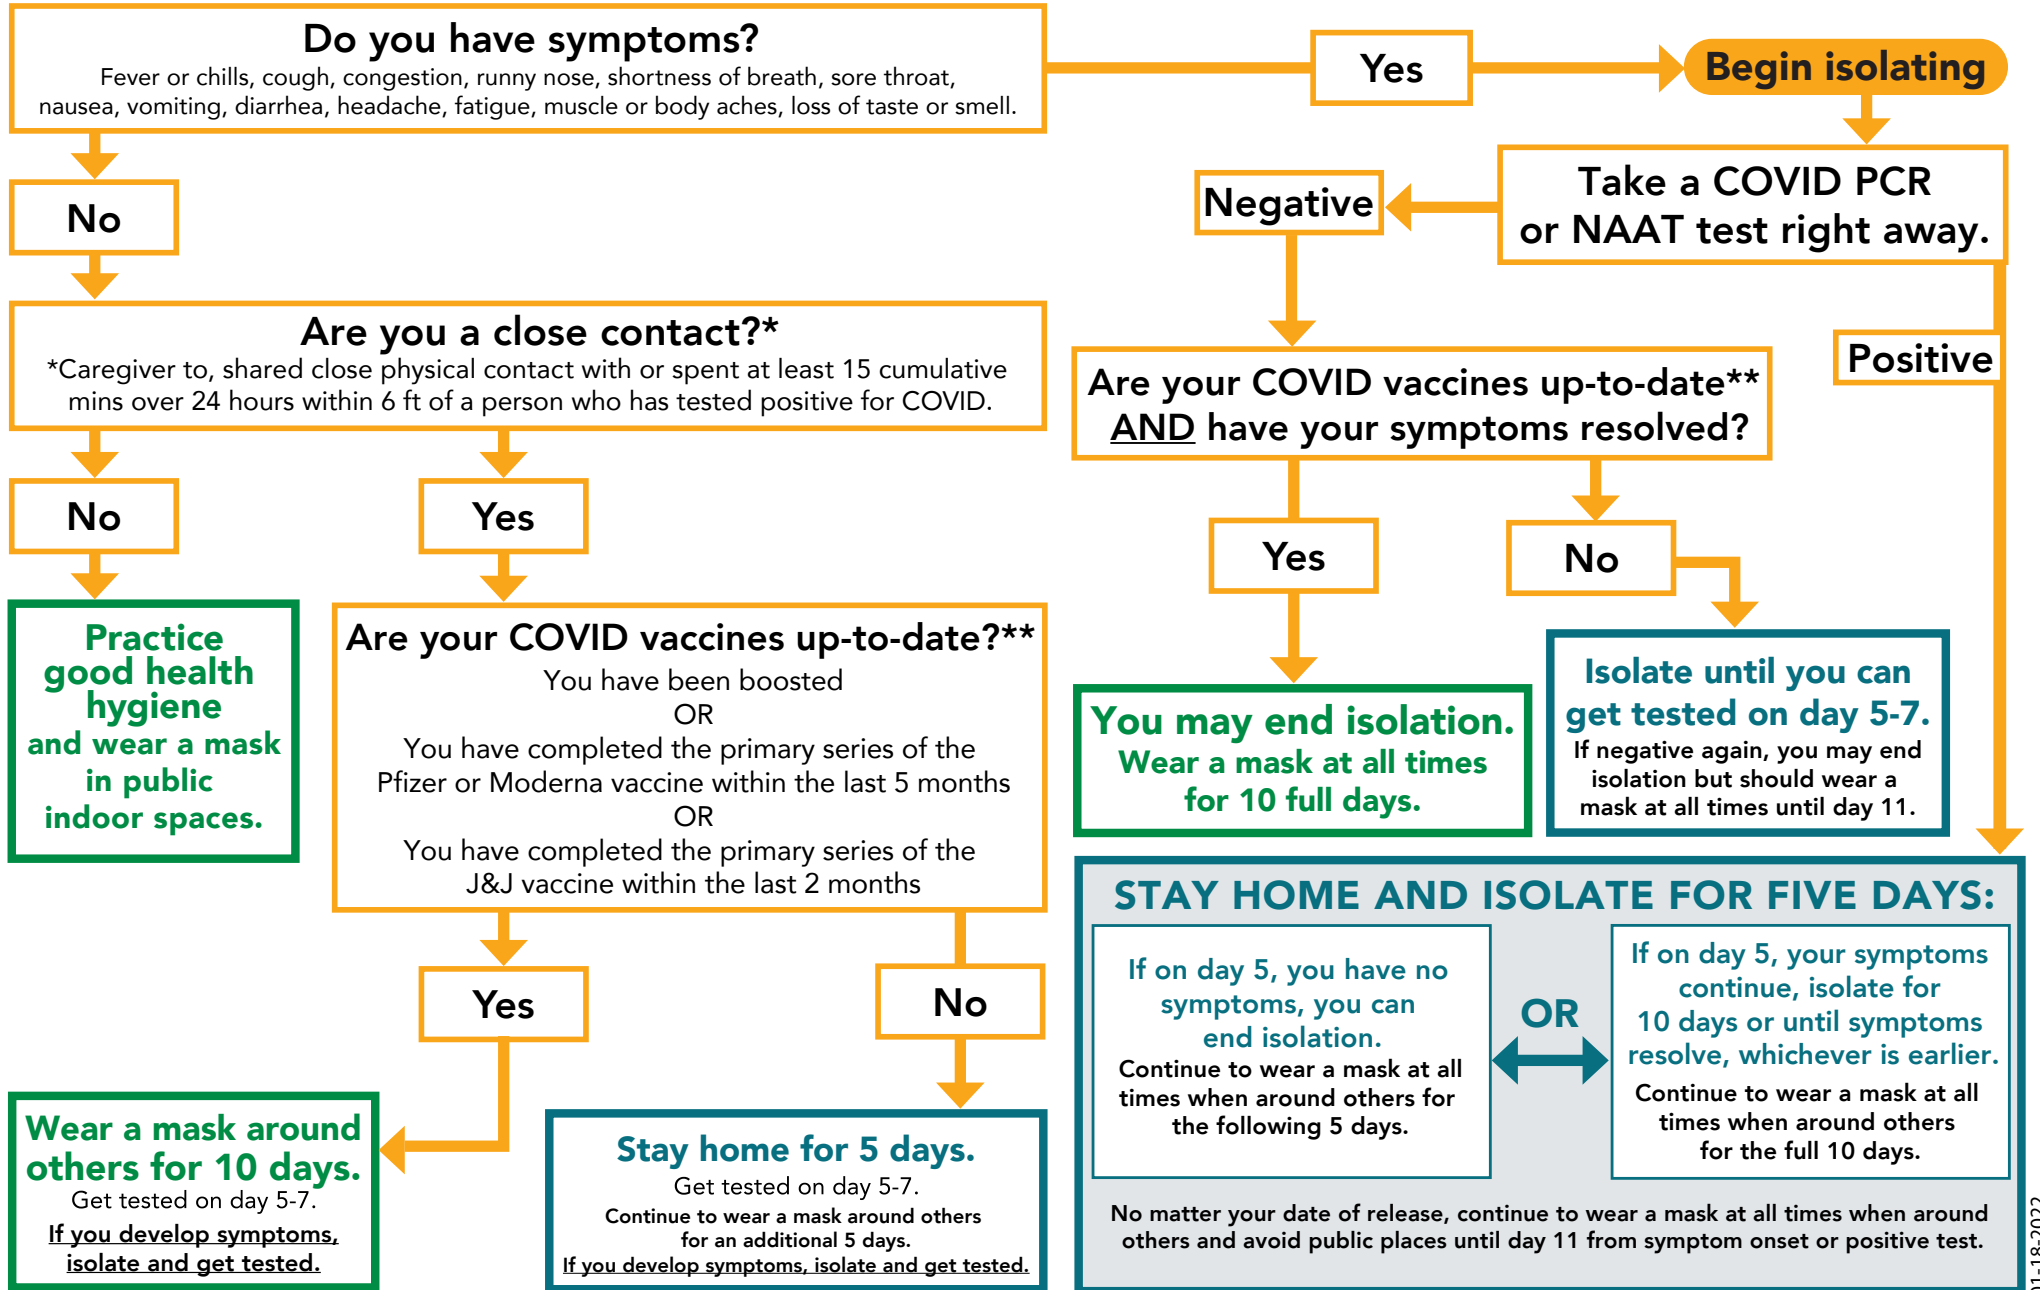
Do you have symptoms?
Fever or chills, cough, congestion, runny nose, shortness of breath, sore throat, nausea, vomiting, diarrhea, headache, fatigue, muscle or body aches, loss of taste or smell.

Yes

Begin isolating

Take a COVID PCR or NAAT test right away.

Negative

Positive

No

Are you a close contact?*
*Caregiver to, shared close physical contact with or spent at least 15 cumulative mins over 24 hours within 6 ft of a person who has tested positive for COVID.

No

Yes

Practice good health hygiene and wear a mask in public indoor spaces.

Are your COVID vaccines up-to-date?**
You have been boosted
OR
You have completed the primary series of the Pfizer or Moderna vaccine within the last 5 months
OR
You have completed the primary series of the J&J vaccine within the last 2 months

Yes

No

Wear a mask around others for 10 days.
Get tested on day 5-7.
If you develop symptoms, isolate and get tested.

Stay home for 5 days.
Get tested on day 5-7.
Continue to wear a mask around others for an additional 5 days.
If you develop symptoms, isolate and get tested.

Are your COVID vaccines up-to-date** AND have your symptoms resolved?

Yes

No

You may end isolation.
Wear a mask at all times for 10 full days.

Isolate until you can get tested on day 5-7.
If negative again, you may end isolation but should wear a mask at all times until day 11.

STAY HOME AND ISOLATE FOR FIVE DAYS:

If on day 5, you have no symptoms, you can end isolation.
Continue to wear a mask at all times when around others for the following 5 days.

OR

If on day 5, your symptoms continue, isolate for 10 days or until symptoms resolve, whichever is earlier.
Continue to wear a mask at all times when around others for the full 10 days.

No matter your date of release, continue to wear a mask at all times when around others and avoid public places until day 11 from symptom onset or positive test.

1-18-2022